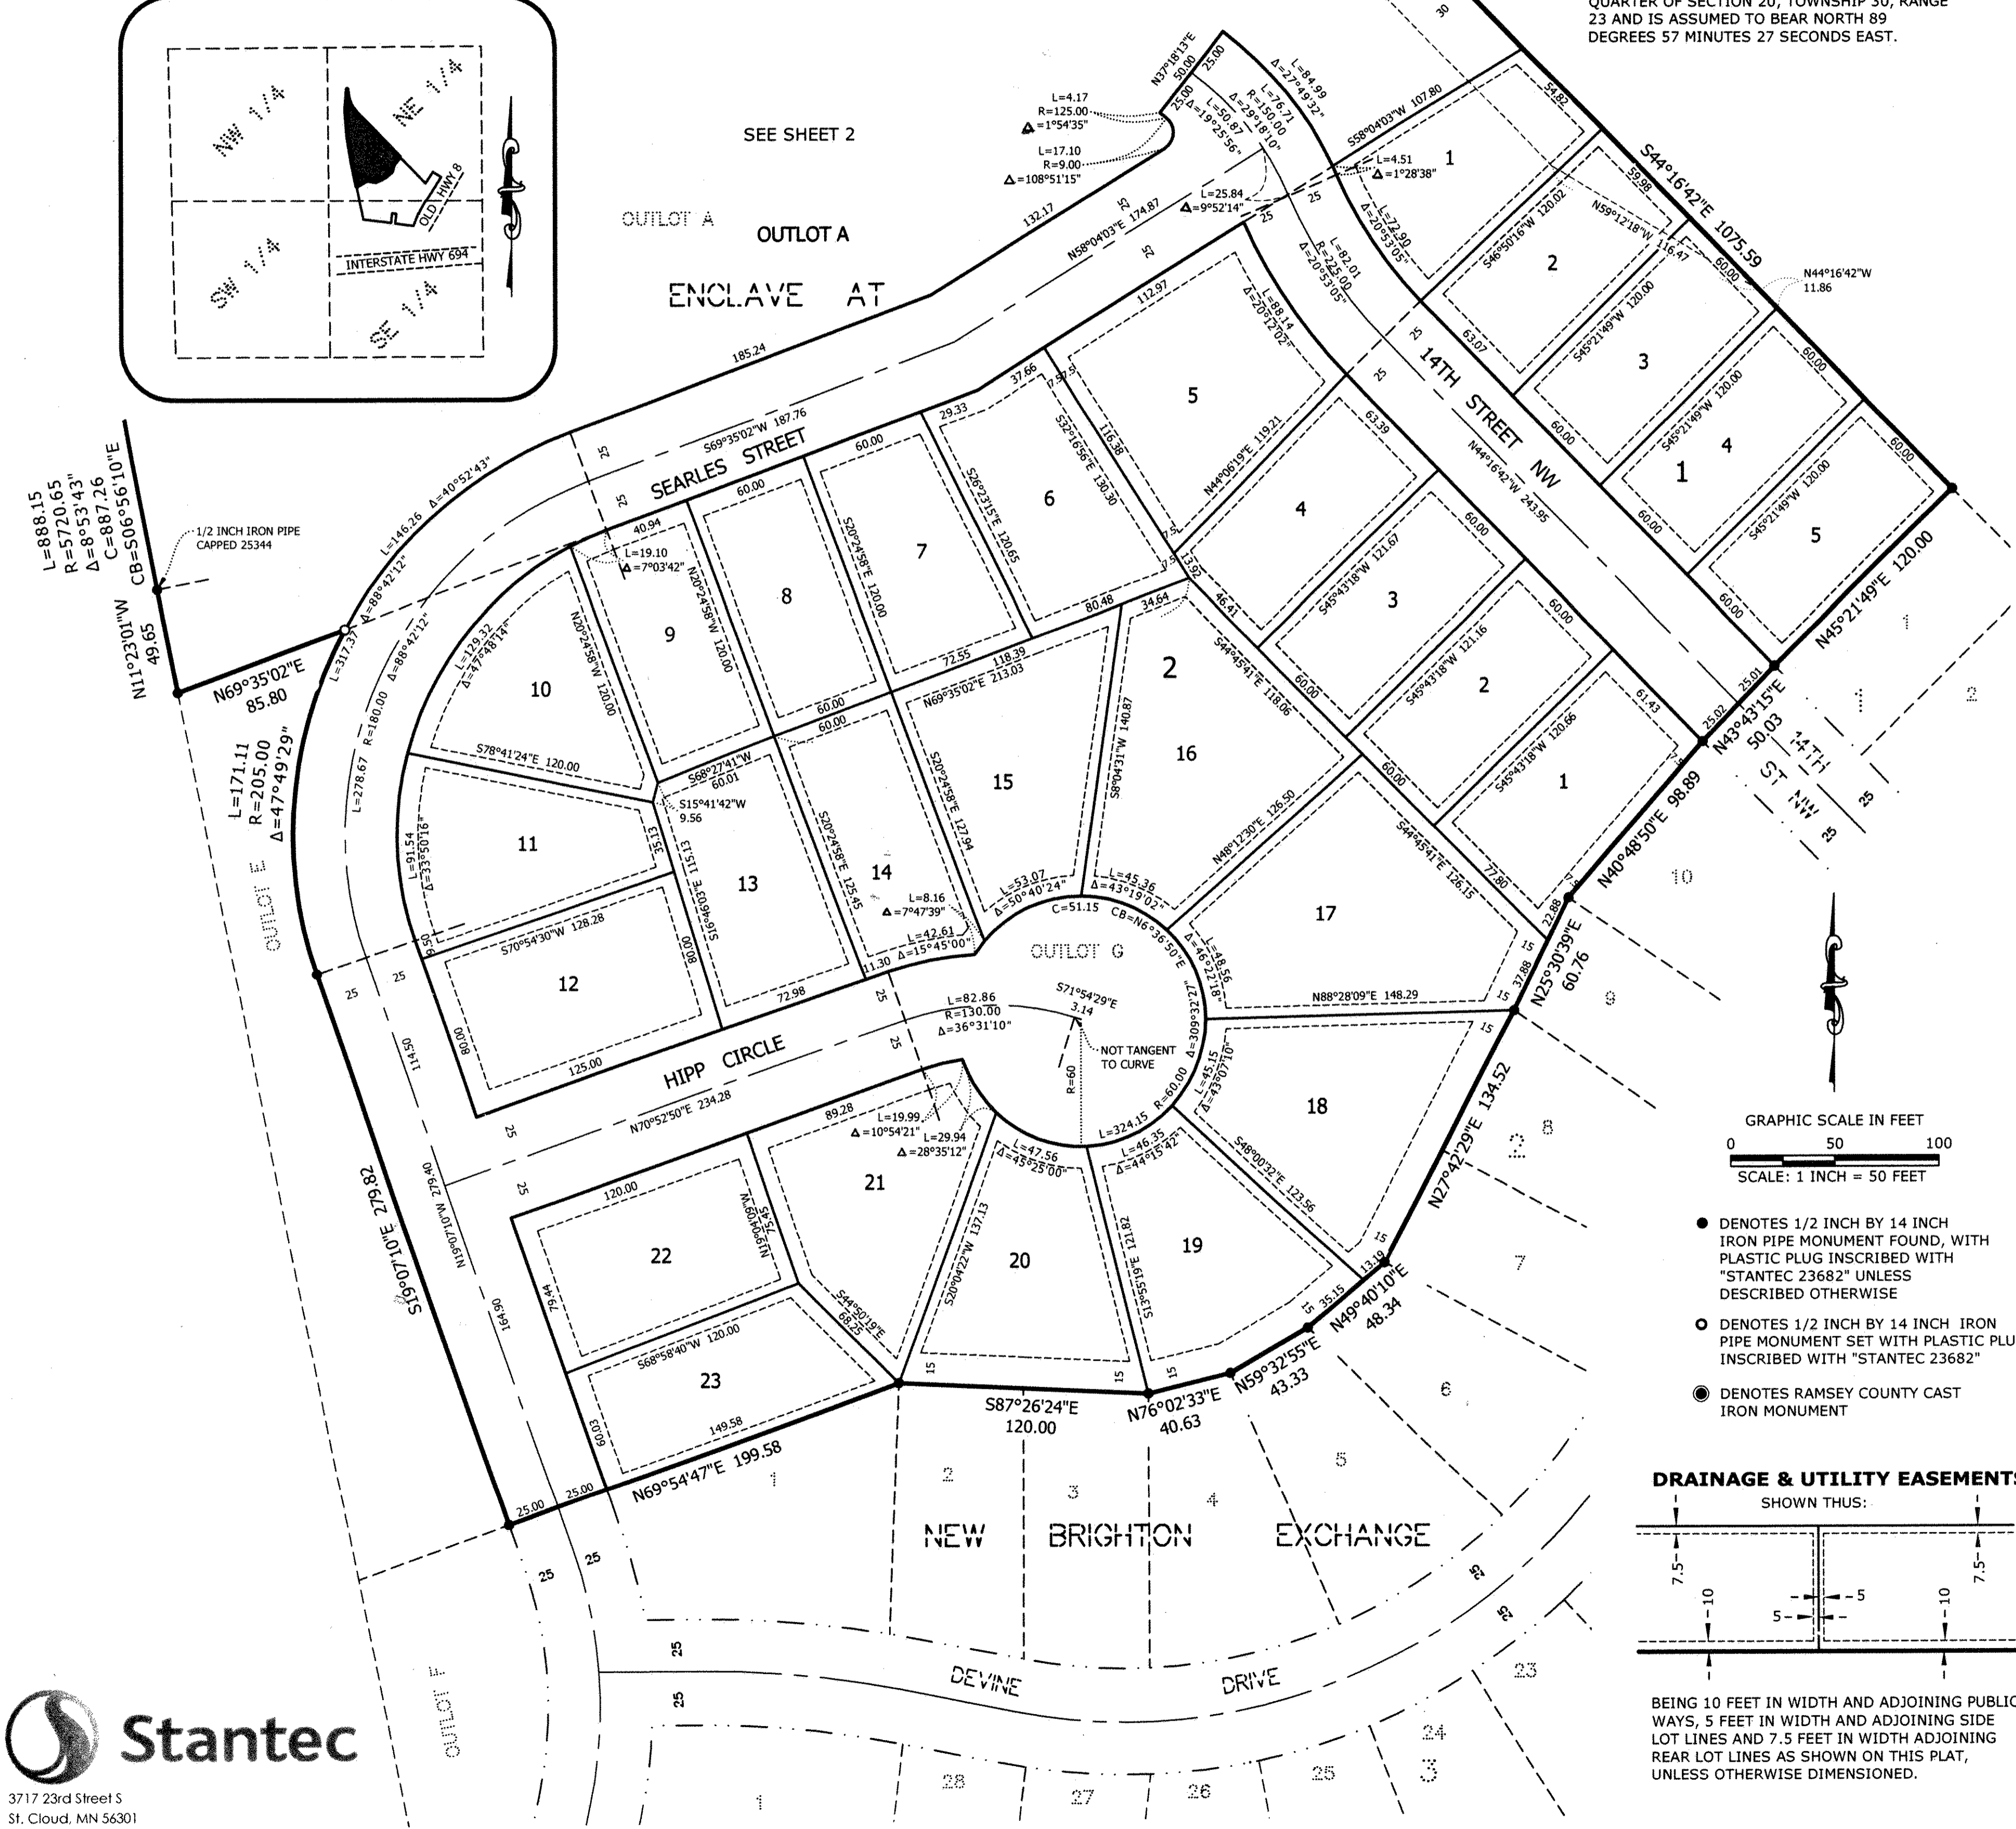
QUARTER OF SECTION 20, TOWNSHIP 30, RANGE 23 AND IS ASSUMED TO BEAR NORTH 89 DEGREES 57 MINUTES 27 SECONDS EAST.

NW 1/4
NE 1/4
SW 1/4
SE 1/4
OLD HWY 8
INTERSTATE HWY 694

SEE SHEET 2

OUTLOT A
OUTLOT A
ENCLAVE AT

L=4.17
R=125.00
Δ=1°54'35"
L=17.10
R=9.00
Δ=108°51'15"
N37°18'13"E 50.00
L=84.99 Δ=27°49'32"
L=76.71 R=150.00 Δ=29°18'10"
L=50.87 Δ=19°25'56"
L=25.84 Δ=9°52'14"
L=4.51 Δ=1°28'38"
L=72.90 Δ=20°53'05"
L=82.01 R=225.00 Δ=20°53'05"
L=88.14 Δ=20°12'02"
S58°04'03"W 107.80
N58°04'03"E 174.87
132.17
185.24
S44°16'42"E 1075.59
N44°16'42"W 11.86
N59°12'18"W 116.47
S46°50'16"W 120.02
S45°21'49"W 120.00
14TH STREET NW
N44°16'42"W 243.95
N45°21'49"E 120.00
N43°43'15"E 50.03
N40°48'50"E 98.89
N25°30'39"E 60.76
N27°42'29"E 134.52
N49°40'10"E 48.34
N59°32'55"E 43.33
N76°02'33"E 40.63
S87°26'24"E 120.00
N69°54'47"E 199.58
S19°07'10"E 279.82
N19°07'10"W 279.40
N69°35'02"E 85.80
N11°23'01"W 49.65
L=888.15
R=5720.65
Δ=8°53'43"
C=887.26
CB=S06°56'10"E
1/2 INCH IRON PIPE CAPPED 25344
L=146.26 Δ=40°52'43"
Δ=88°42'12"
L=317.37
L=278.67 R=180.00 Δ=88°42'12"
L=171.11
R=205.00
Δ=47°49'29"
S69°35'02"W 187.76
SEARLES STREET
L=19.10 Δ=7°03'42"
N20°24'58"W 120.00
S20°24'58"E 120.00
S26°23'15"E 120.65
S32°16'56"E 130.30
N44°06'19"E 119.21
S44°45'41"E 118.06
S44°45'41"E 126.15
S45°43'18"W 121.67
S45°43'18"W 121.16
S45°43'18"W 120.66
N69°35'02"E 213.03
S8°04'31"W 140.87
N48°12'30"E 126.50
N88°28'09"E 148.29
S48°00'32"E 123.56
S13°55'19"E 121.82
S20°04'22"W 137.13
S44°50'19"E 68.25
N15°04'09"W 75.45
S68°58'40"W 120.00
S70°54'30"W 128.28
S78°41'24"E 120.00
S68°27'41"W 60.01
S15°41'42"W 9.56
S16°46'03"E 115.13
S20°24'58"E 125.45
S20°24'58"E 127.94
L=129.32 Δ=47°48'14"
L=91.54 Δ=33°50'16"
L=8.16 Δ=7°47'39"
L=42.61 Δ=15°45'00"
L=53.07 Δ=50°40'24"
L=45.36 Δ=43°19'02"
C=51.15 CB=N6°36'50"E
L=48.56 Δ=46°22'18"
Δ=309°32'27"
L=45.15 Δ=43°07'10"
L=324.15 R=60.00
L=46.35 Δ=44°15'42"
L=47.56 Δ=45°25'00"
L=19.99 Δ=10°54'21"
L=29.94 Δ=28°35'12"
L=82.86 R=130.00 Δ=36°31'10"
S71°54'29"E 3.14
NOT TANGENT TO CURVE
R=60
OUTLOT G
HIPP CIRCLE
N70°52'50"E 234.28
OUTLOT E
OUTLOT F
NEW BRIGHTON EXCHANGE
DEVINE DRIVE
1 2 3 4 5 6 7 8 9 10 11 12 13 14 15 16 17 18 19 20 21 22 23
1 2

GRAPHIC SCALE IN FEET
0 50 100
SCALE: 1 INCH = 50 FEET

● DENOTES 1/2 INCH BY 14 INCH IRON PIPE MONUMENT FOUND, WITH PLASTIC PLUG INSCRIBED WITH "STANTEC 23682" UNLESS DESCRIBED OTHERWISE

○ DENOTES 1/2 INCH BY 14 INCH IRON PIPE MONUMENT SET WITH PLASTIC PLU INSCRIBED WITH "STANTEC 23682"

◉ DENOTES RAMSEY COUNTY CAST IRON MONUMENT

DRAINAGE & UTILITY EASEMENTS
SHOWN THUS:
7.5 10 5 5 10 7.5

BEING 10 FEET IN WIDTH AND ADJOINING PUBLIC WAYS, 5 FEET IN WIDTH AND ADJOINING SIDE LOT LINES AND 7.5 FEET IN WIDTH ADJOINING REAR LOT LINES AS SHOWN ON THIS PLAT, UNLESS OTHERWISE DIMENSIONED.

Stantec
3717 23rd Street S
St. Cloud, MN 56301